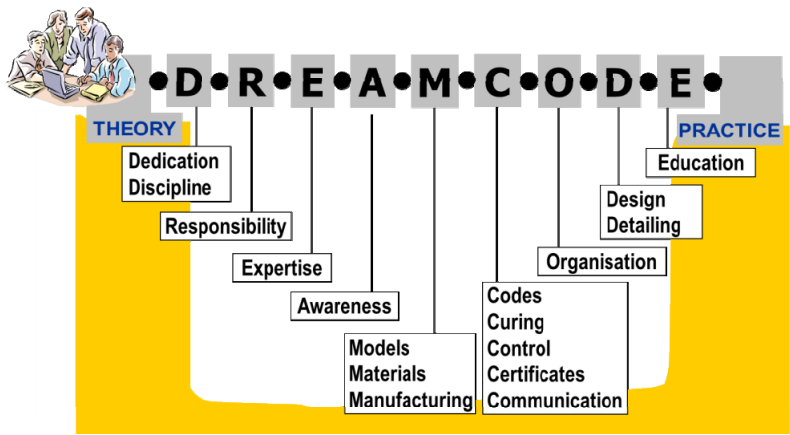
D R E A M C O D E

THEORY

PRACTICE

Dedication
Discipline

Responsibility

Expertise

Awareness

Models
Materials
Manufacturing

Codes
Curing
Control
Certificates
Communication

Organisation

Design
Detailing

Education